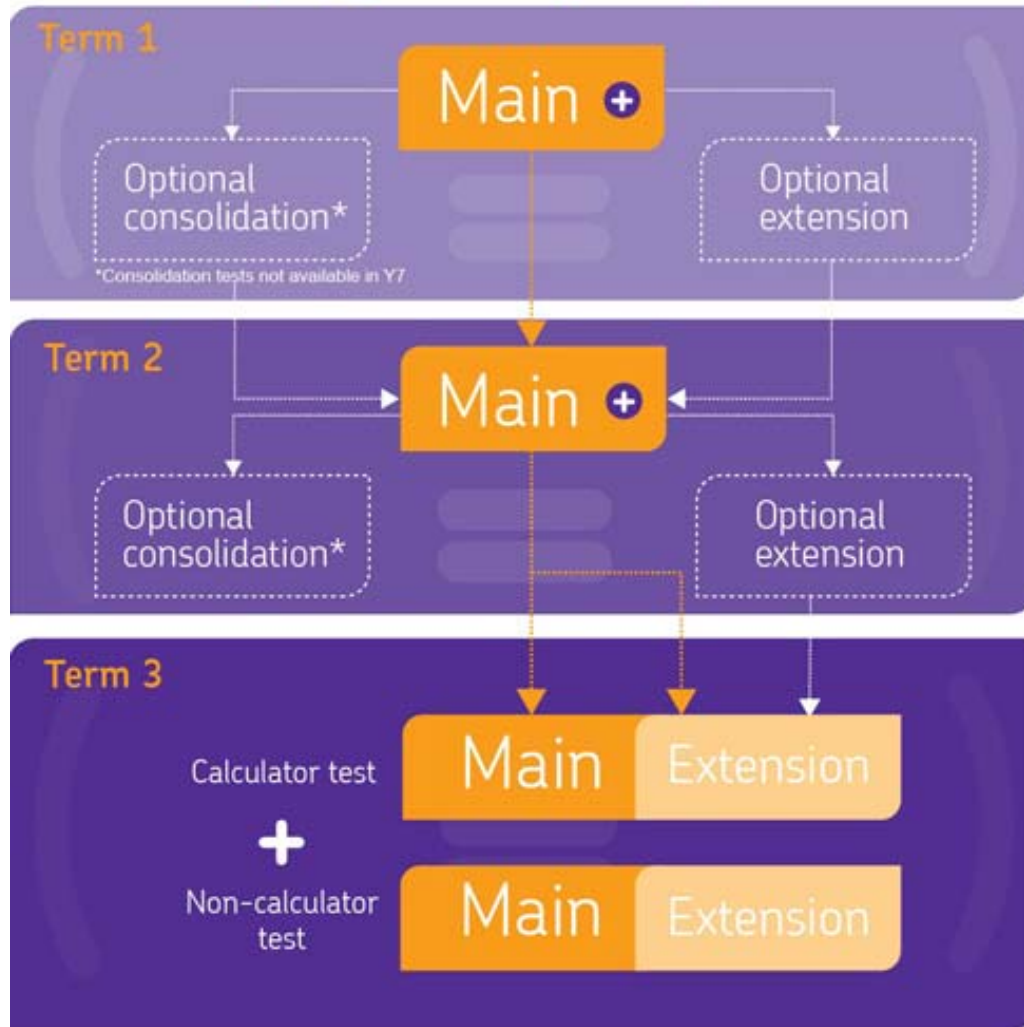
Term 1

Main +

Optional consolidation*

Optional extension

*Consolidation tests not available in Y7

Term 2

Main +

Optional consolidation*

Optional extension

Term 3

Calculator test

Main

Extension

+

Non-calculator test

Main

Extension